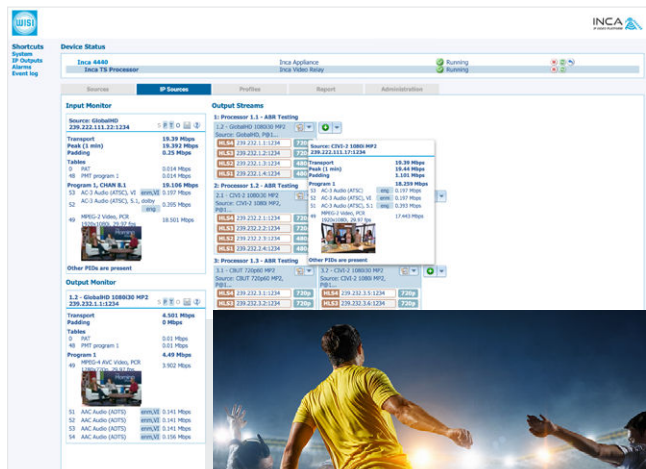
WISI

INCA

Shortcuts
System
IP Outputs
Alarms
Event log

Device Status

Inca 4440
Inca TS Processor

Inca Appliance
Inca Video Relay

Running
Running

Sources
IP Sources
Profiles
Report
Administration

Input Monitor

Source: GlobalHD
239.222.111.22:1234

Transport 19.39 Mbps
Peak (1 min) 19.392 Mbps
Padding 0.25 Mbps

Tables
0 PAT 0.014 Mbps
48 PMT program 1 0.014 Mbps

Program 1, CHAN 8.1 19.106 Mbps
53 AC-3 Audio (ATSC), VI eng, VI 0.197 Mbps
52 AC-3 Audio (ATSC), 5.1, dolby eng 0.395 Mbps
49 MPEG-2 Video, PCR 1920x1080i, 29.97 fps 18.501 Mbps

Other PIDs are present

Output Monitor

1.2 - GlobalHD 1080i30 MP2
239.232.1.1:1234

Transport 6.501 Mbps
Padding 0 Mbps

Tables
0 PAT 0.01 Mbps
48 PMT program 1 0.01 Mbps

Program 1 4.49 Mbps
49 MPEG-4 AVC Video, PCR 1280x720p, 29.97 fps 3.902 Mbps

51 AAC Audio (ADTS) eng, VI 0.141 Mbps
52 AAC Audio (ADTS) eng, VI 0.141 Mbps
53 AAC Audio (ADTS) eng, VI 0.141 Mbps
54 AAC Audio (ADTS) eng, VI 0.156 Mbps

Output Streams

1: Processor 1.1 - ABR Testing
1.2 - GlobalHD 1080i30 MP2
Source: GlobalHD, P@1...
HLS4 239.232.1.1:1234 720
HLS3 239.232.1.2:1234 720
HLS2 239.232.1.3:1234 480
HLS1 239.232.1.4:1234 720

2: Processor 1.2 - ABR Testing
2.1 - CIVI-2 1080i30 MP2
Source: CIVI-2 1080i MP2, P@1...
HLS4 239.232.2.1:1234 720
HLS3 239.232.2.2:1234 720
HLS2 239.232.2.3:1234 480
HLS1 239.232.2.4:1234 480

Source: CIVI-2 1080i MP2
239.222.111.17:1234

Transport 19.39 Mbps
Peak (1 min) 19.44 Mbps
Padding 1.101 Mbps

Program 1 18.259 Mbps
53 AC-3 Audio (ATSC) eng 0.197 Mbps
52 AC-3 Audio (ATSC), VI eng 0.197 Mbps
51 AC-3 Audio (ATSC), 5.1 eng 0.393 Mbps
49 MPEG-2 Video, PCR 1920x1080i, 29.97 fps 17.443 Mbps

Other PIDs are present

3: Processor 1.3 - ABR Testing
3.1 - CBUT 720p60 MP2
Source: CBUT 720p60 MP2, P@1...
HLS4 239.232.3.1:1234 720p
HLS3 239.232.3.2:1234 720p

3.2 - CIVI-2 1080i30 MP2
Source: CIVI-2 1080i MP2, P@1...
HLS4 239.232.3.5:1234 720p
HLS3 239.232.3.6:1234 720p